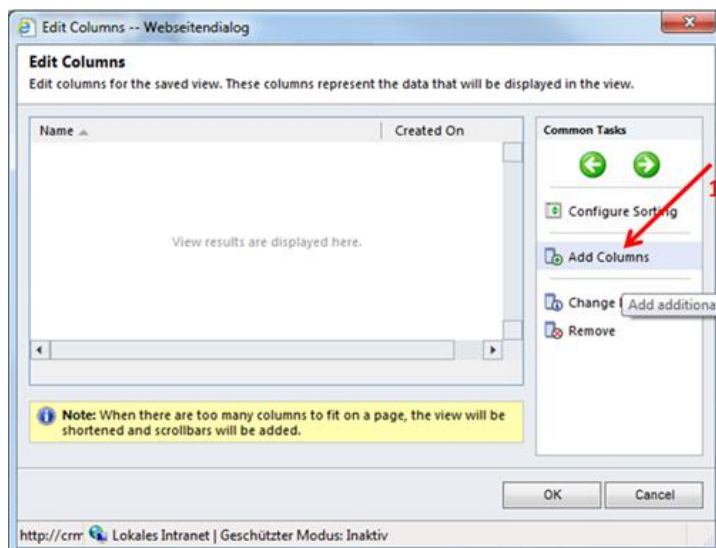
Edit Columns -- Webseitendialog

Edit Columns
Edit columns for the saved view. These columns represent the data that will be displayed in the view.

Name

Created On

View results are displayed here.

Common Tasks

Configure Sorting

Add Columns

Change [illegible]

Add additiona

Remove

1

Note: When there are too many columns to fit on a page, the view will be shortened and scrollbars will be added.

OK

Cancel

http://crm Lokales Intranet | Geschützter Modus: Inaktiv